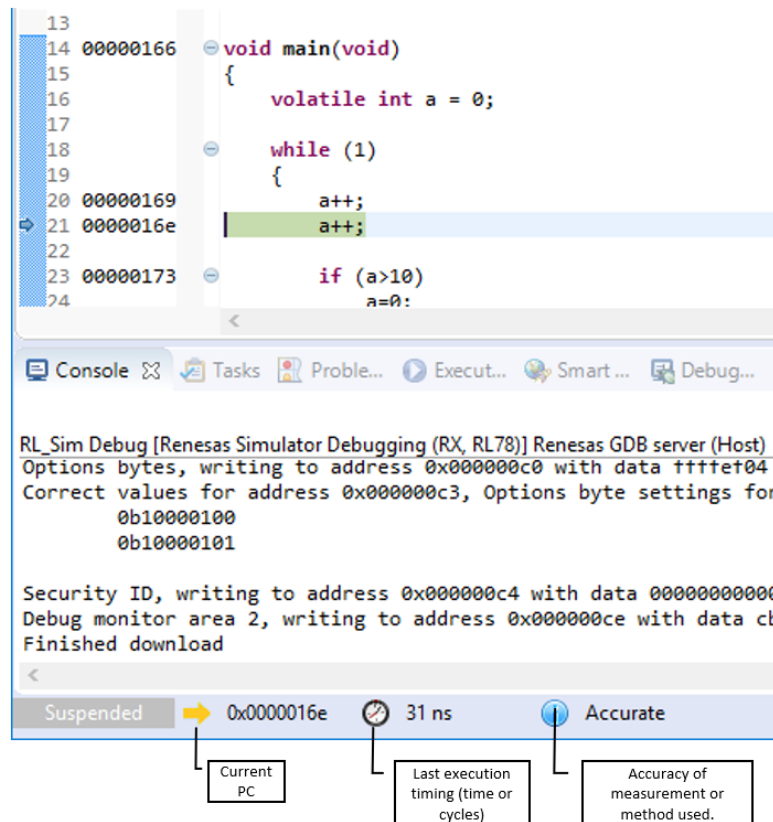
13
14 00000166 void main(void)
15 {
16 volatile int a = 0;
17
18 while (1)
19 {
20 00000169 a++;
21 0000016e a++;
22
23 00000173 if (a>10)
24 a=0;

Console Tasks Proble... Execut... Smart ... Debug...

RL_Sim Debug [Renesas Simulator Debugging (RX, RL78)] Renesas GDB server (Host)
Options bytes, writing to address 0x000000c0 with data ffffef04
Correct values for address 0x000000c3, Options byte settings for
0b10000100
0b10000101

Security ID, writing to address 0x000000c4 with data 000000000000
Debug monitor area 2, writing to address 0x000000ce with data cb
Finished download

Suspended 0x0000016e 31 ns Accurate

Current PC

Last execution timing (time or cycles)

Accuracy of measurement or method used.